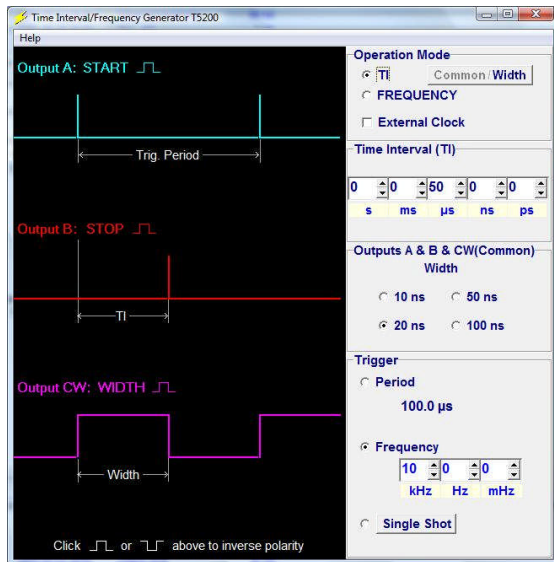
Time Interval/Frequency Generator T5200

Help

Output A: START

Trig. Period

Output B: STOP

TI

Output CW: WIDTH

Width

Click or above to inverse polarity

Operation Mode

TI

Common/Width

FREQUENCY

External Clock

Time Interval (TI)

| 0 | 0 | 50 | 0 | 0 |
|---|---|---|---|---|
| s | ms | µs | ns | ps |

Outputs A & B & CW(Common) Width

10 ns

50 ns

20 ns

100 ns

Trigger

Period

100.0 µs

Frequency

| 10 | 0 | 0 |
|---|---|---|
| kHz | Hz | mHz |

Single Shot